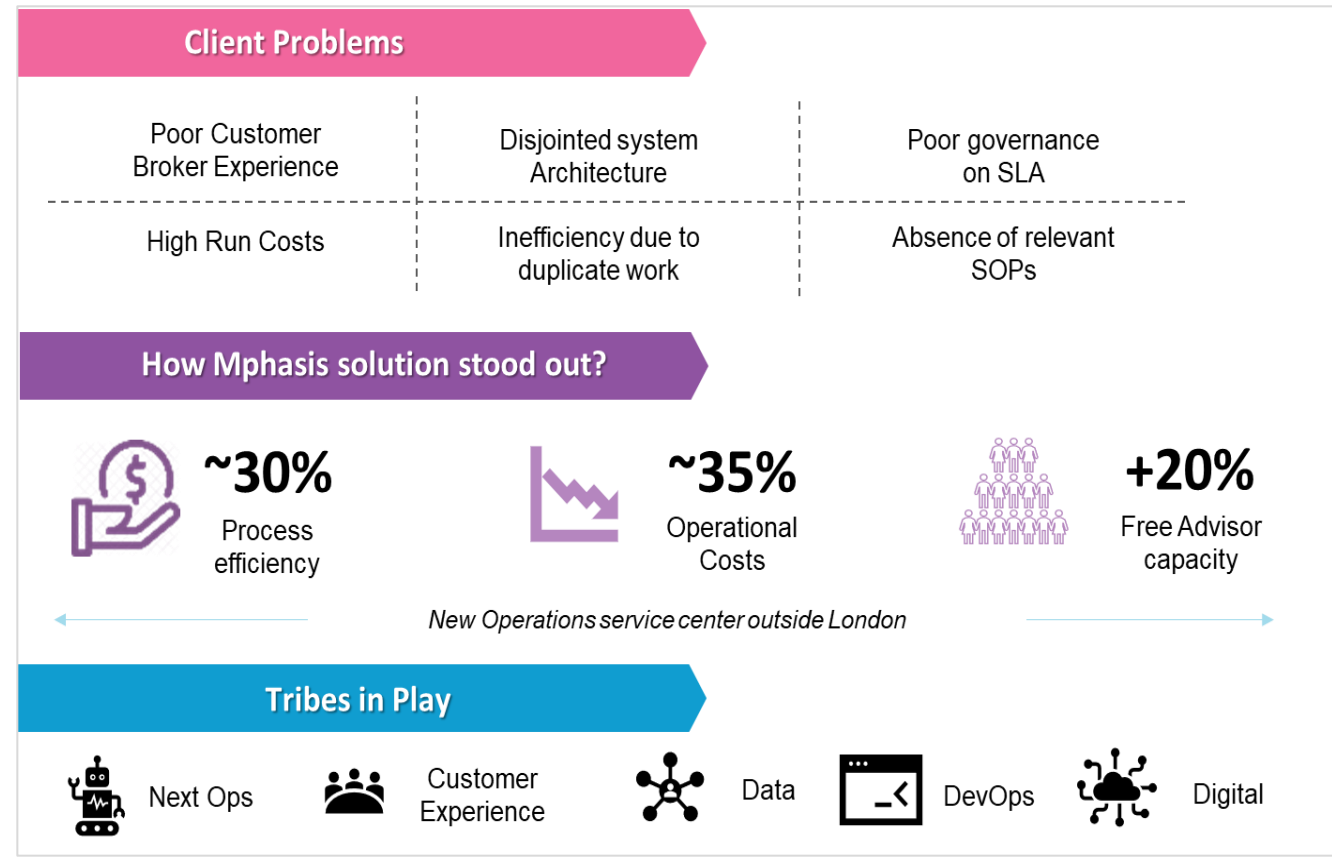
Client Problems

Poor Customer Broker Experience

Disjointed system Architecture

Poor governance on SLA

High Run Costs

Inefficiency due to duplicate work

Absence of relevant SOPs

How Mphasis solution stood out?

~30%
Process efficiency

~35%
Operational Costs

+20%
Free Advisor capacity

New Operations service center outside London

Tribes in Play

Next Ops

Customer Experience

Data

DevOps

Digital